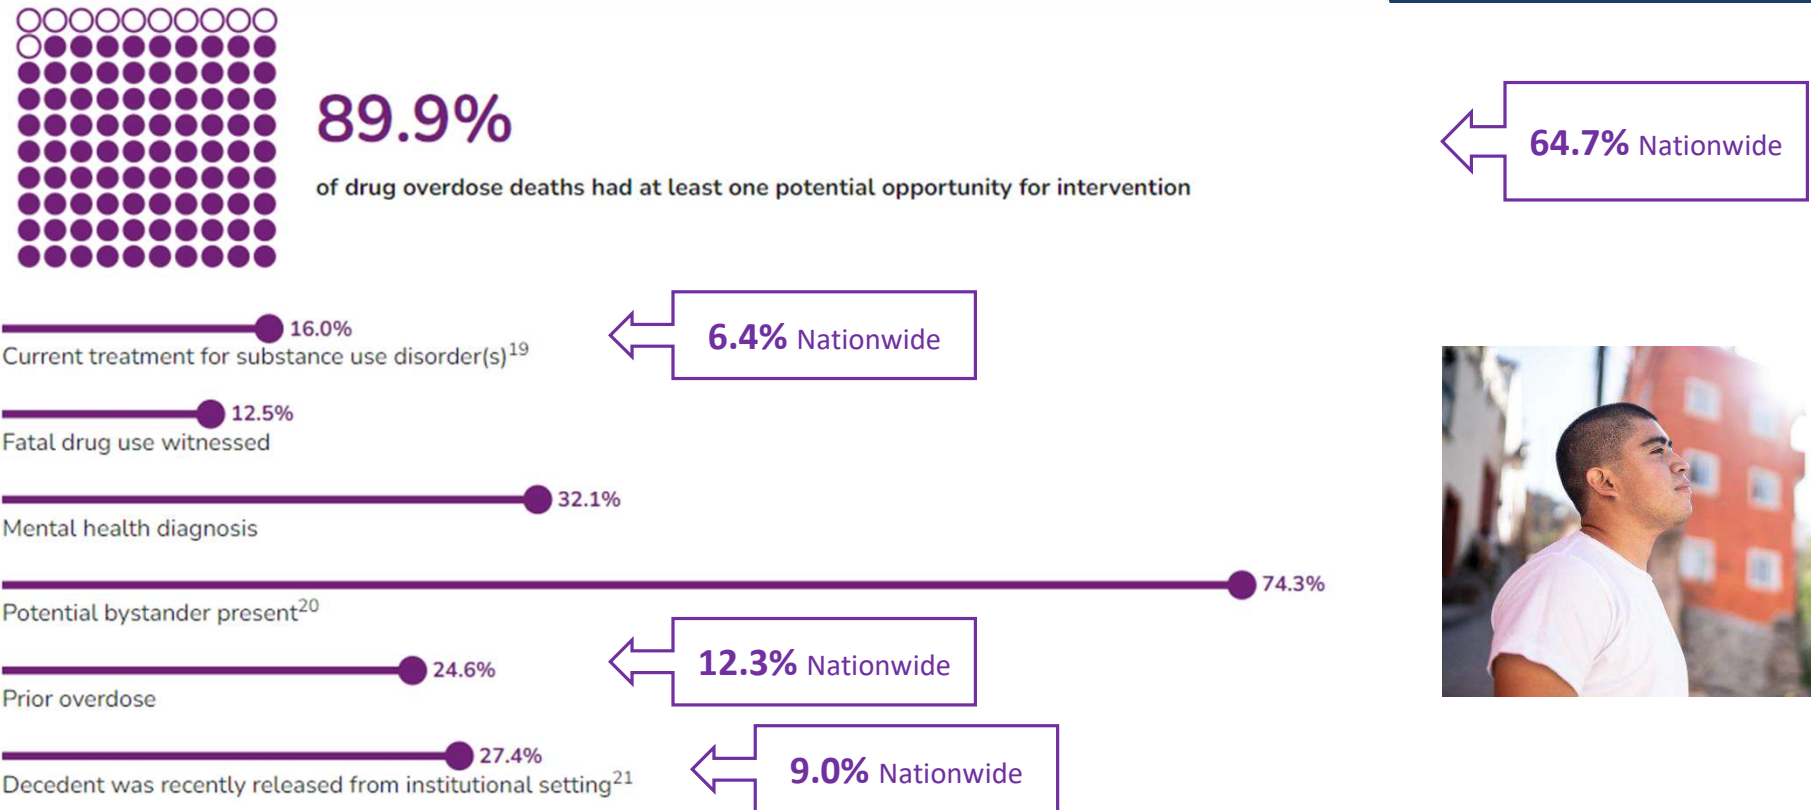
89.9%

of drug overdose deaths had at least one potential opportunity for intervention

64.7% Nationwide

16.0%
Current treatment for substance use disorder(s)$^{19}$

6.4% Nationwide

12.5%
Fatal drug use witnessed

32.1%
Mental health diagnosis

74.3%
Potential bystander present$^{20}$

24.6%
Prior overdose

12.3% Nationwide

27.4%
Decedent was recently released from institutional setting$^{21}$

9.0% Nationwide